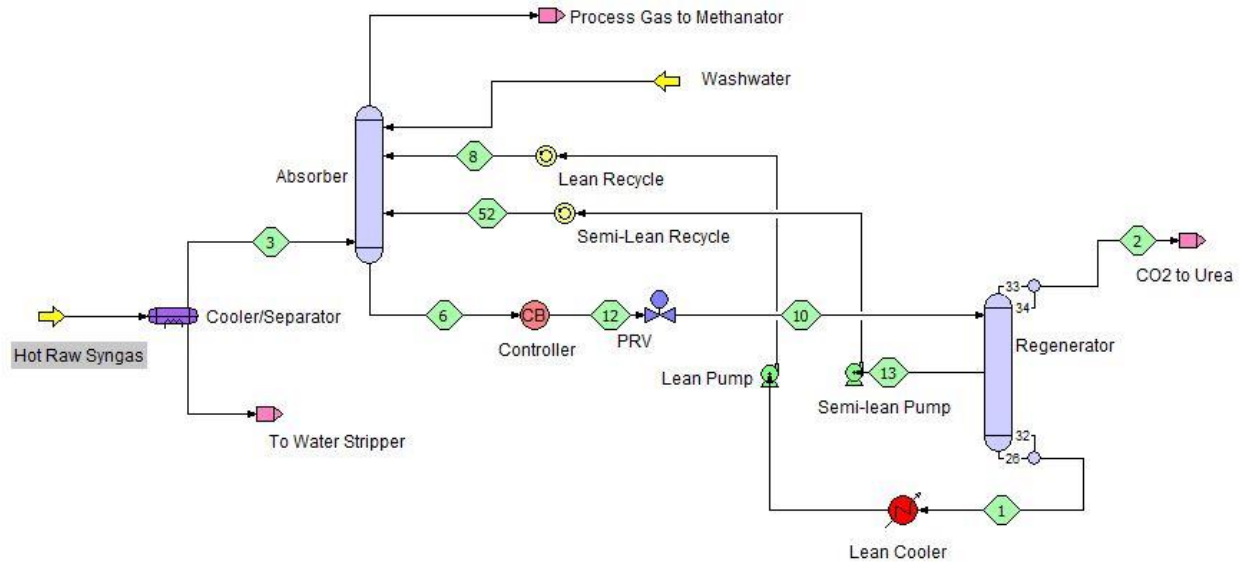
Process Gas to Methanator

Washwater

Absorber

8

Lean Recycle

52

Semi-Lean Recycle

3

2

CO2 to Urea

33

34

Hot Raw Syngas

Cooler/Separator

6

CB

Controller

12

PRV

10

Regenerator

Lean Pump

13

Semi-lean Pump

To Water Stripper

32

26

1

Lean Cooler